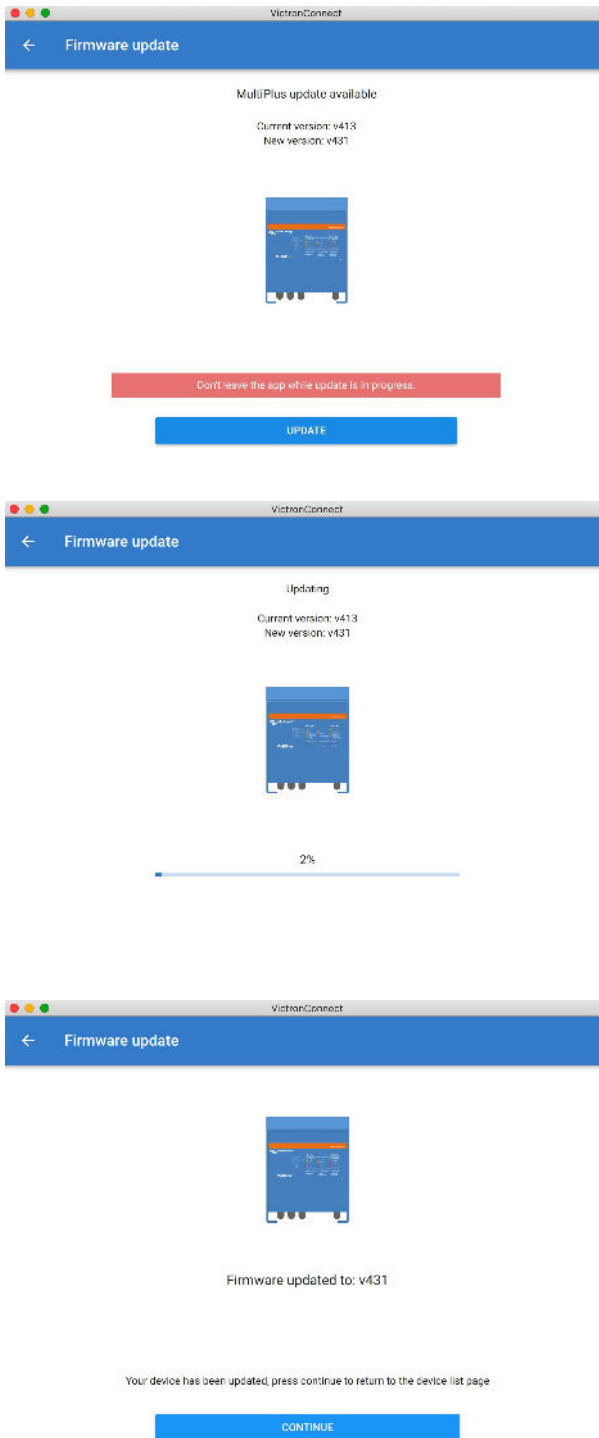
VictronConnect

Firmware update

MultiPlus update available

Current version: v413
New version: v431

Don't leave the app while update is in progress.

UPDATE

VictronConnect

Firmware update

Updating

Current version: v413
New version: v431

2%

VictronConnect

Firmware update

Firmware updated to: v431

Your device has been updated, press continue to return to the device list page

CONTINUE